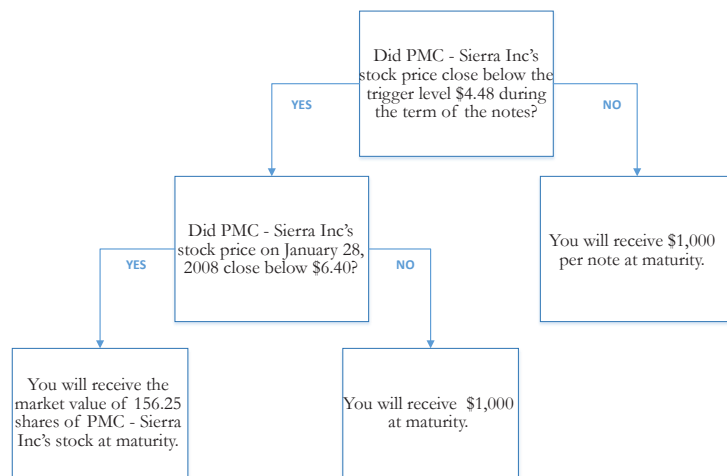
Did PMC - Sierra Inc's stock price close below the trigger level \$4.48 during the term of the notes?

YES

NO

Did PMC - Sierra Inc's stock price on January 28, 2008 close below \$6.40?

You will receive \$1,000 per note at maturity.

YES

NO

You will receive the market value of 156.25 shares of PMC - Sierra Inc's stock at maturity.

You will receive \$1,000 at maturity.